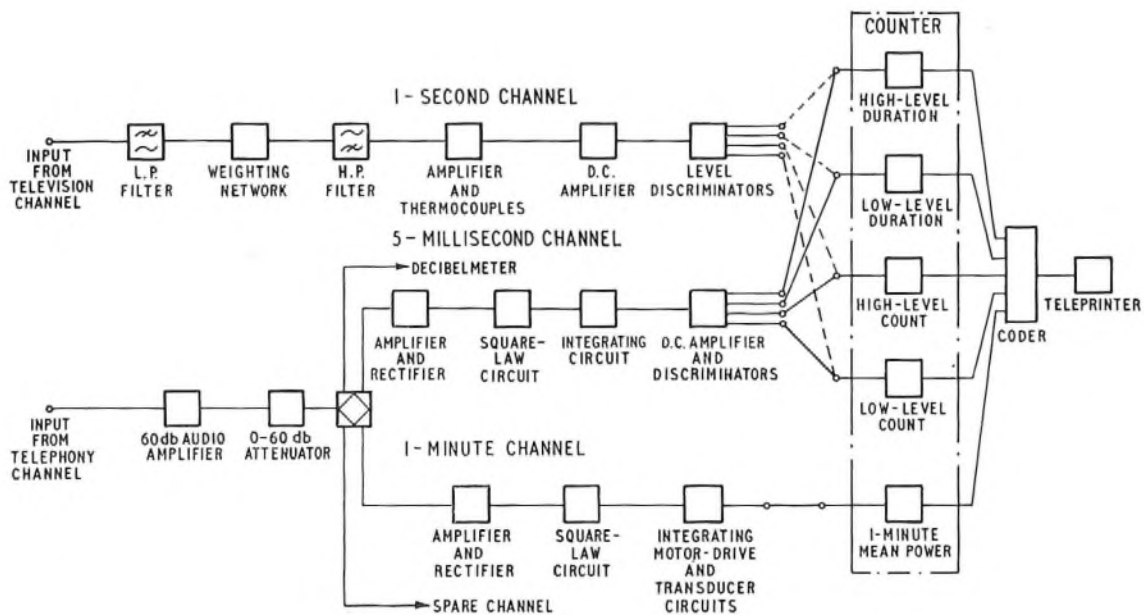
COUNTER

1- SECOND CHANNEL

INPUT FROM TELEVISION CHANNEL

L.P. FILTER

WEIGHTING NETWORK

H.P. FILTER

AMPLIFIER AND THERMOCOUPLES

D.C. AMPLIFIER

LEVEL DISCRIMINATORS

HIGH-LEVEL DURATION

LOW-LEVEL DURATION

5 - MILLISECOND CHANNEL

DECIBELMETER

AMPLIFIER AND RECTIFIER

SQUARE-LAW CIRCUIT

INTEGRATING CIRCUIT

D.C. AMPLIFIER AND DISCRIMINATORS

HIGH-LEVEL COUNT

CODER

TELEPRINTER

INPUT FROM TELEPHONY CHANNEL

60db AUDIO AMPLIFIER

0-60 db ATTENUATOR

LOW-LEVEL COUNT

1- MINUTE CHANNEL

AMPLIFIER AND RECTIFIER

SQUARE-LAW CIRCUIT

INTEGRATING MOTOR-DRIVE AND TRANSDUCER CIRCUITS

1-MINUTE MEAN POWER

SPARE CHANNEL